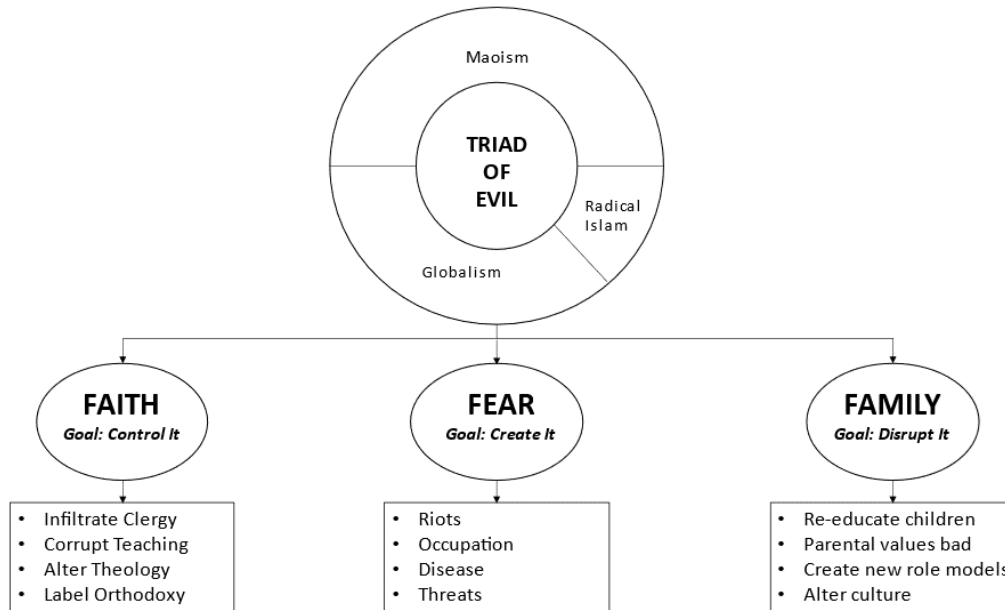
Maoism

TRIAD OF EVIL

Radical Islam

Globalism

FAITH
Goal: Control It

- Infiltrate Clergy
- Corrupt Teaching
- Alter Theology
- Label Orthodoxy

FEAR
Goal: Create It

- Riots
- Occupation
- Disease
- Threats

FAMILY
Goal: Disrupt It

- Re-educate children
- Parental values bad
- Create new role model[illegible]
- Alter culture